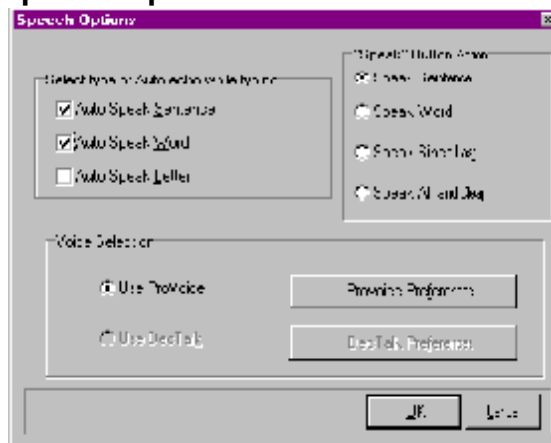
Speech Options

Select type of Auto echo while typing

Auto Speak Sentence

Auto Speak Word

Auto Speak Letter

"Speech" Button Action

Speak Sentence

Speak Word

Speak Since Tag

Speak All and Tag

Voice Selection

Use ProVoice

Provoice Preferences

Use DecTalk

DecTalk Preferences

OK

Cancel